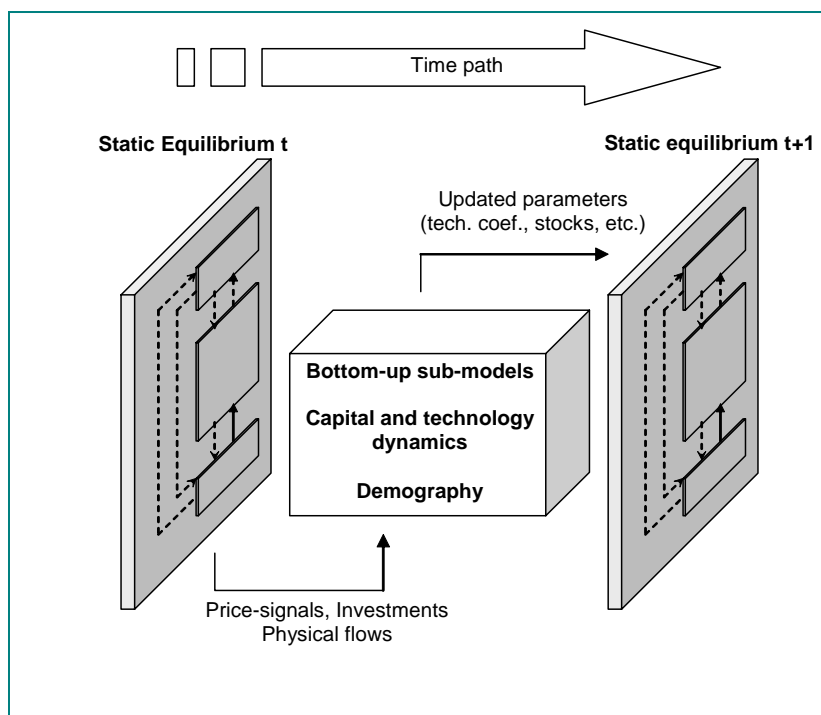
Time path

Static Equilibrium t

Static equilibrium t+1

Updated parameters (tech. coef., stocks, etc.)

Bottom-up sub-models

Capital and technology dynamics

Demography

Price-signals, Investments Physical flows